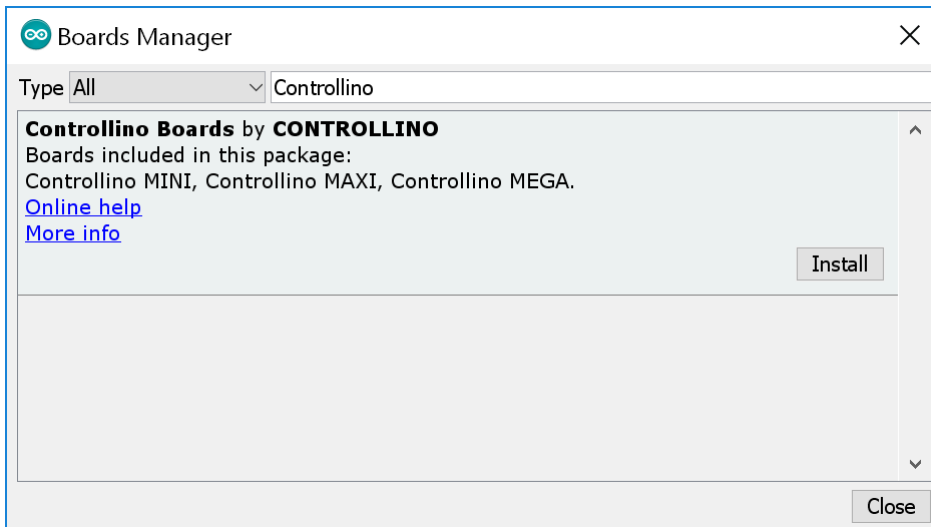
Boards Manager

Type All

Controllino

**Controllino Boards** by **CONTROLLINO**
Boards included in this package:
Controllino MINI, Controllino MAXI, Controllino MEGA.
Online help
More info

Install

Close